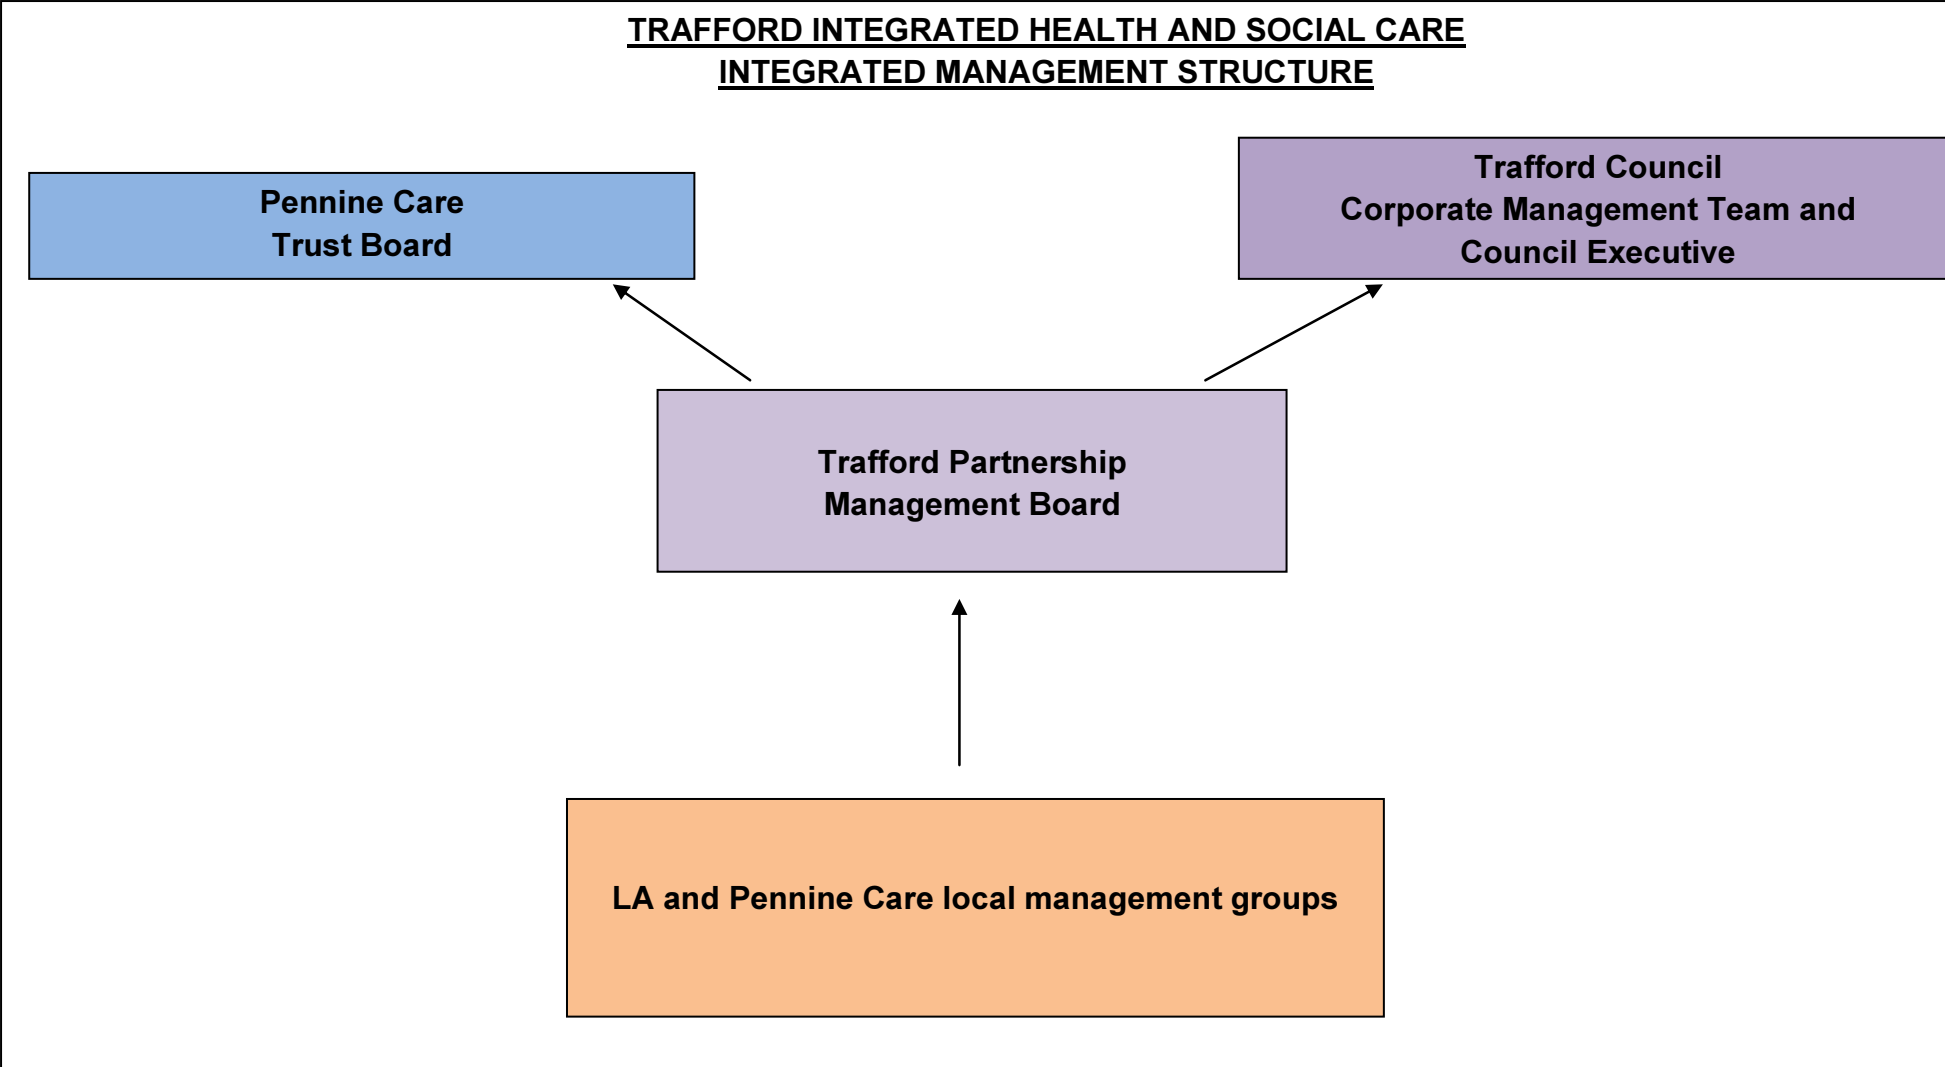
TRAFFORD INTEGRATED HEALTH AND SOCIAL CARE
INTEGRATED MANAGEMENT STRUCTURE

Pennine Care
Trust Board

Trafford Council
Corporate Management Team and
Council Executive

Trafford Partnership
Management Board

LA and Pennine Care local management groups